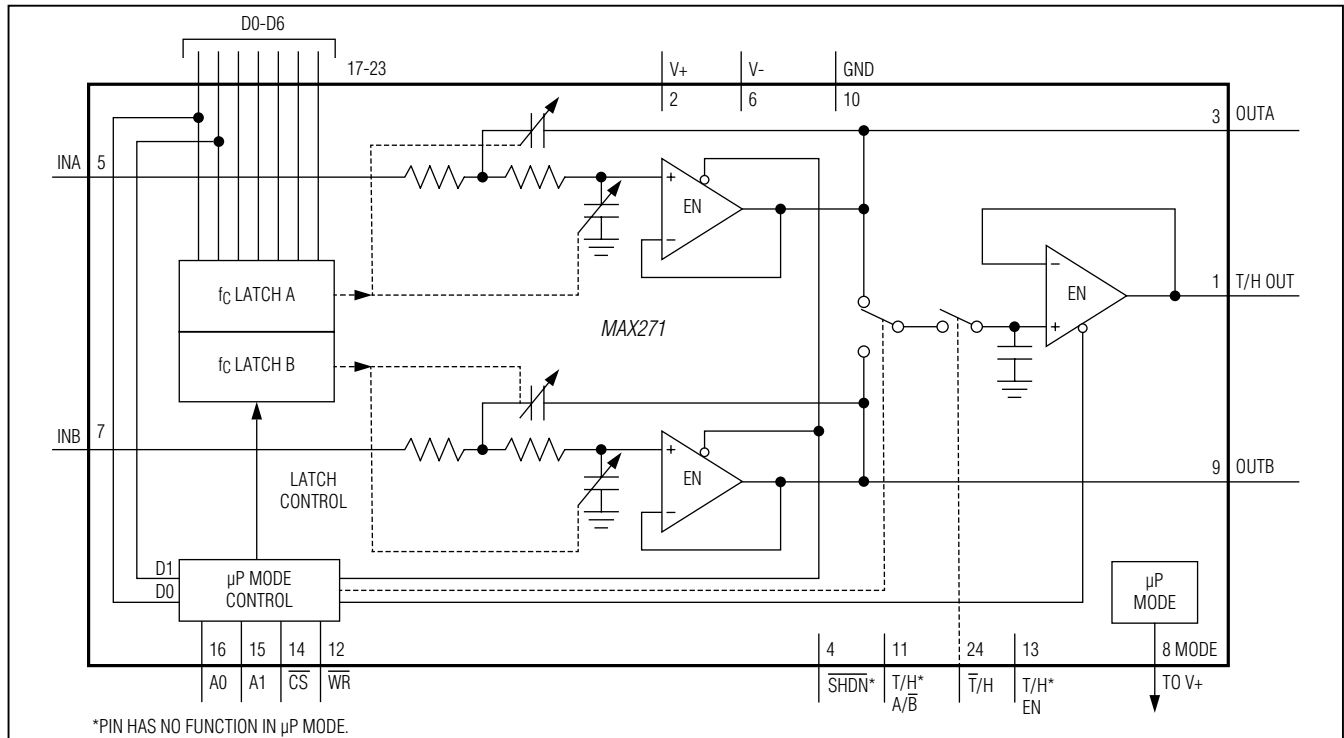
D0-D6

17-23

V+
2

V-
6

GND
10

3 OUTA

INA 5

+
EN
−

$f_C$ LATCH A

$f_C$ LATCH B

MAX271

−
EN
+

1 T/H OUT

INB 7

+
EN
−

9 OUTB

LATCH CONTROL

D1
D0

μP MODE CONTROL

μP MODE

16 A0

15 A1

14 $\overline{CS}$

12 $\overline{WR}$

4 $\overline{SHDN}$*

11 T/H* A/$\overline{B}$

24 $\overline{T}$/H

13 T/H* EN

8 MODE

TO V+

*PIN HAS NO FUNCTION IN μP MODE.